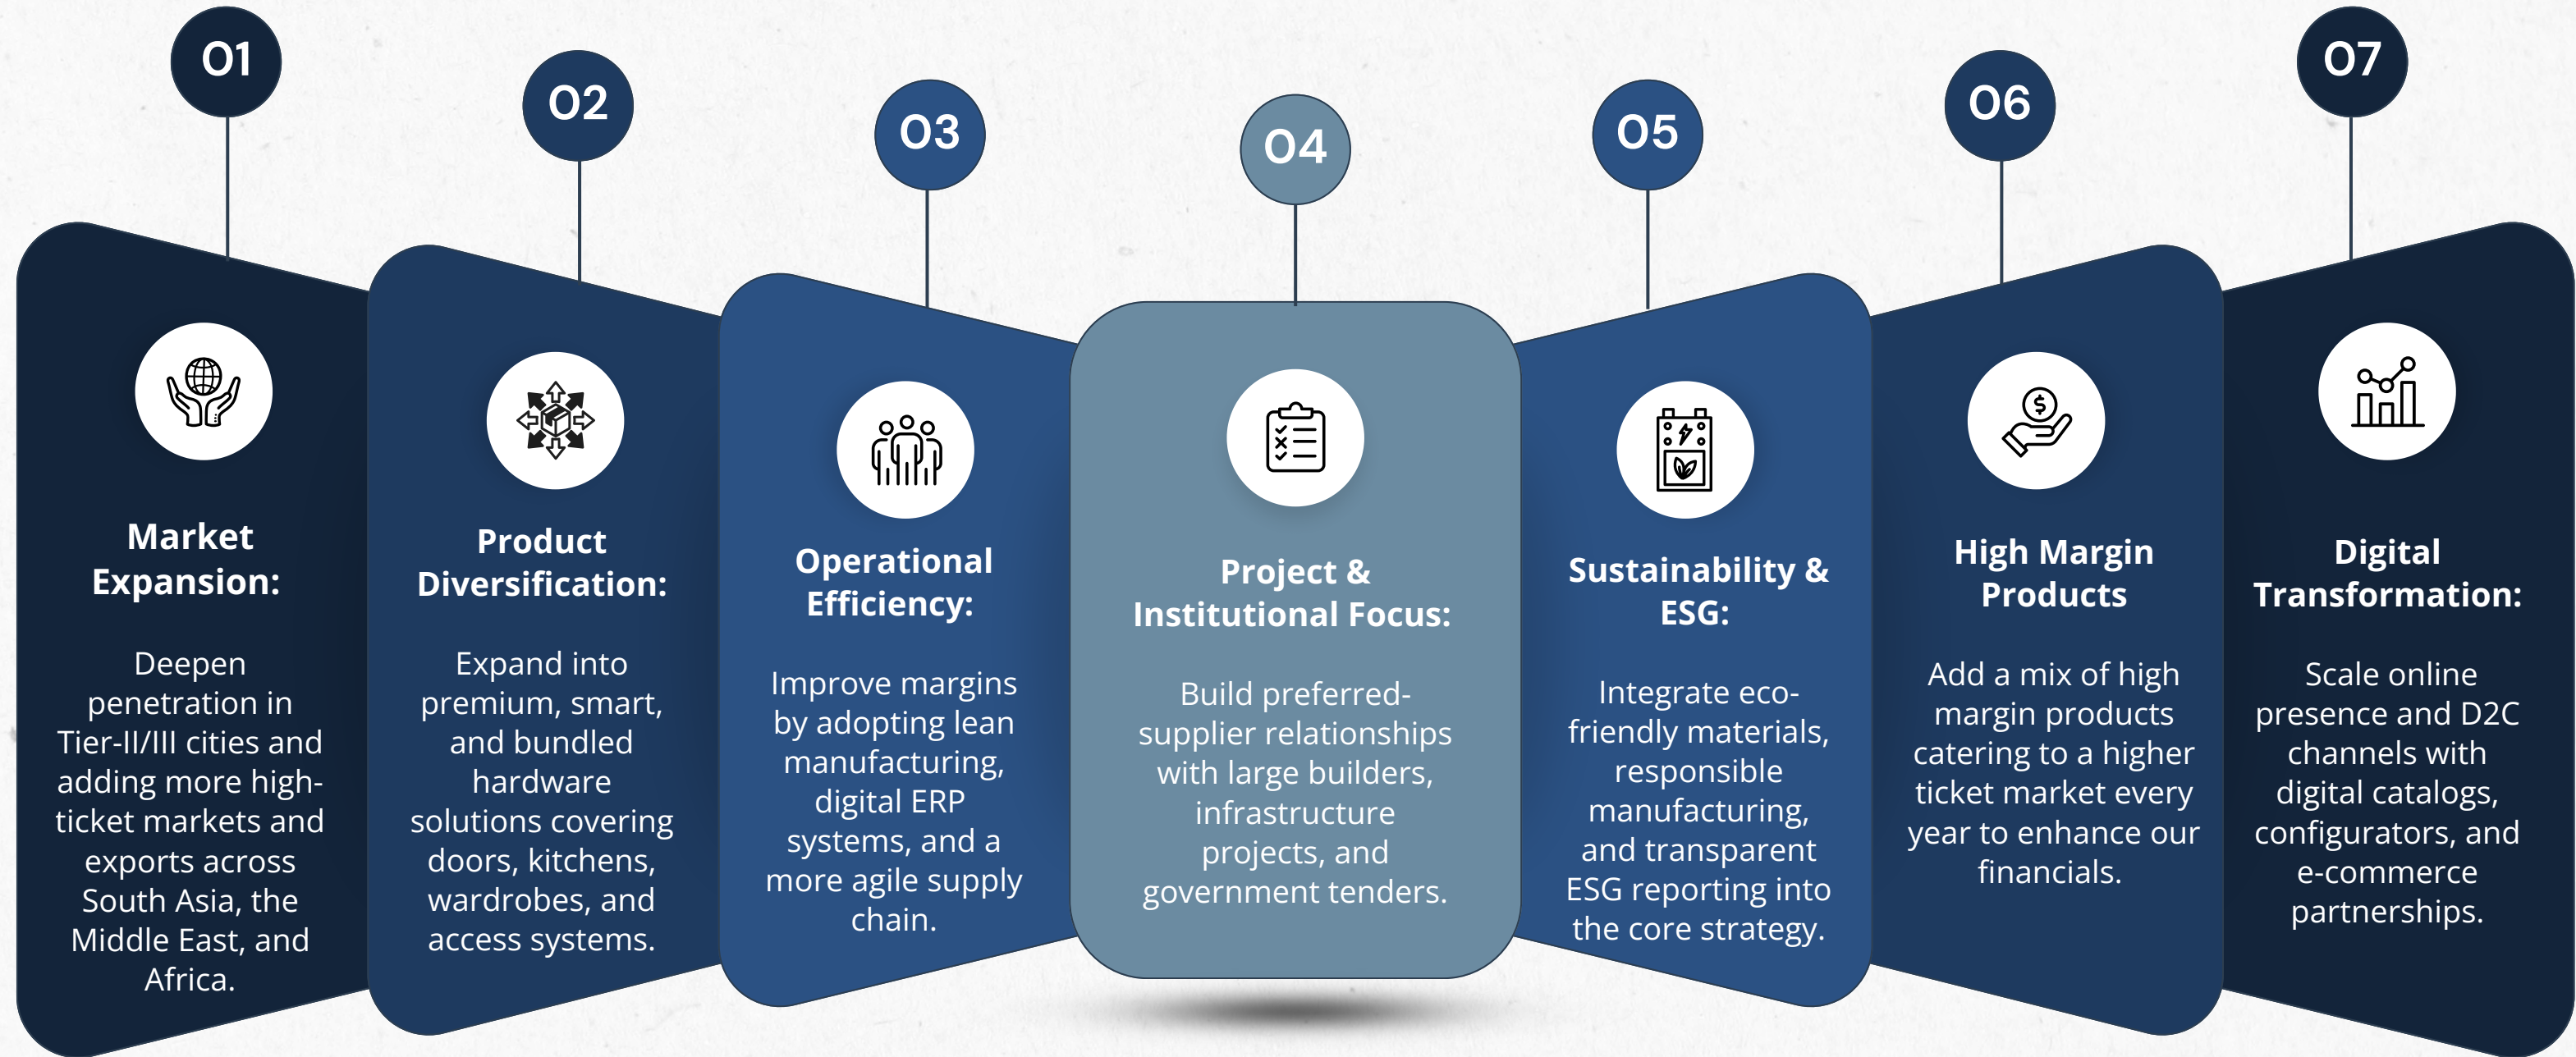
01

Market Expansion:

Deepen penetration in Tier-II/III cities and adding more high-ticket markets and exports across South Asia, the Middle East, and Africa.

02

Product Diversification:

Expand into premium, smart, and bundled hardware solutions covering doors, kitchens, wardrobes, and access systems.

03

Operational Efficiency:

Improve margins by adopting lean manufacturing, digital ERP systems, and a more agile supply chain.

04

Project & Institutional Focus:

Build preferred-supplier relationships with large builders, infrastructure projects, and government tenders.

05

Sustainability & ESG:

Integrate eco-friendly materials, responsible manufacturing, and transparent ESG reporting into the core strategy.

06

High Margin Products

Add a mix of high margin products catering to a higher ticket market every year to enhance our financials.

07

Digital Transformation:

Scale online presence and D2C channels with digital catalogs, configurators, and e-commerce partnerships.